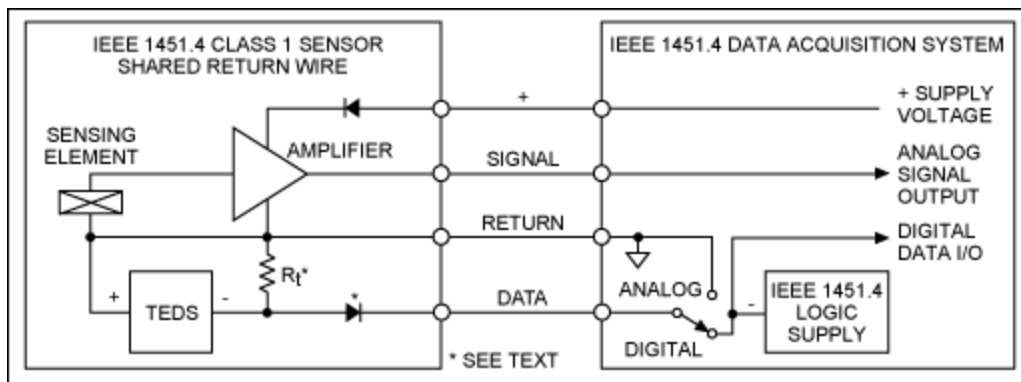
IEEE 1451.4 CLASS 1 SENSOR
SHARED RETURN WIRE

IEEE 1451.4 DATA ACQUISITION SYSTEM

+

+ SUPPLY VOLTAGE

SENSING ELEMENT

AMPLIFIER

SIGNAL

ANALOG SIGNAL OUTPUT

RETURN

DIGITAL DATA I/O

$R_t$*

+

TEDS

-

*

DATA

ANALOG

-

IEEE 1451.4 LOGIC SUPPLY

DIGITAL

* SEE TEXT